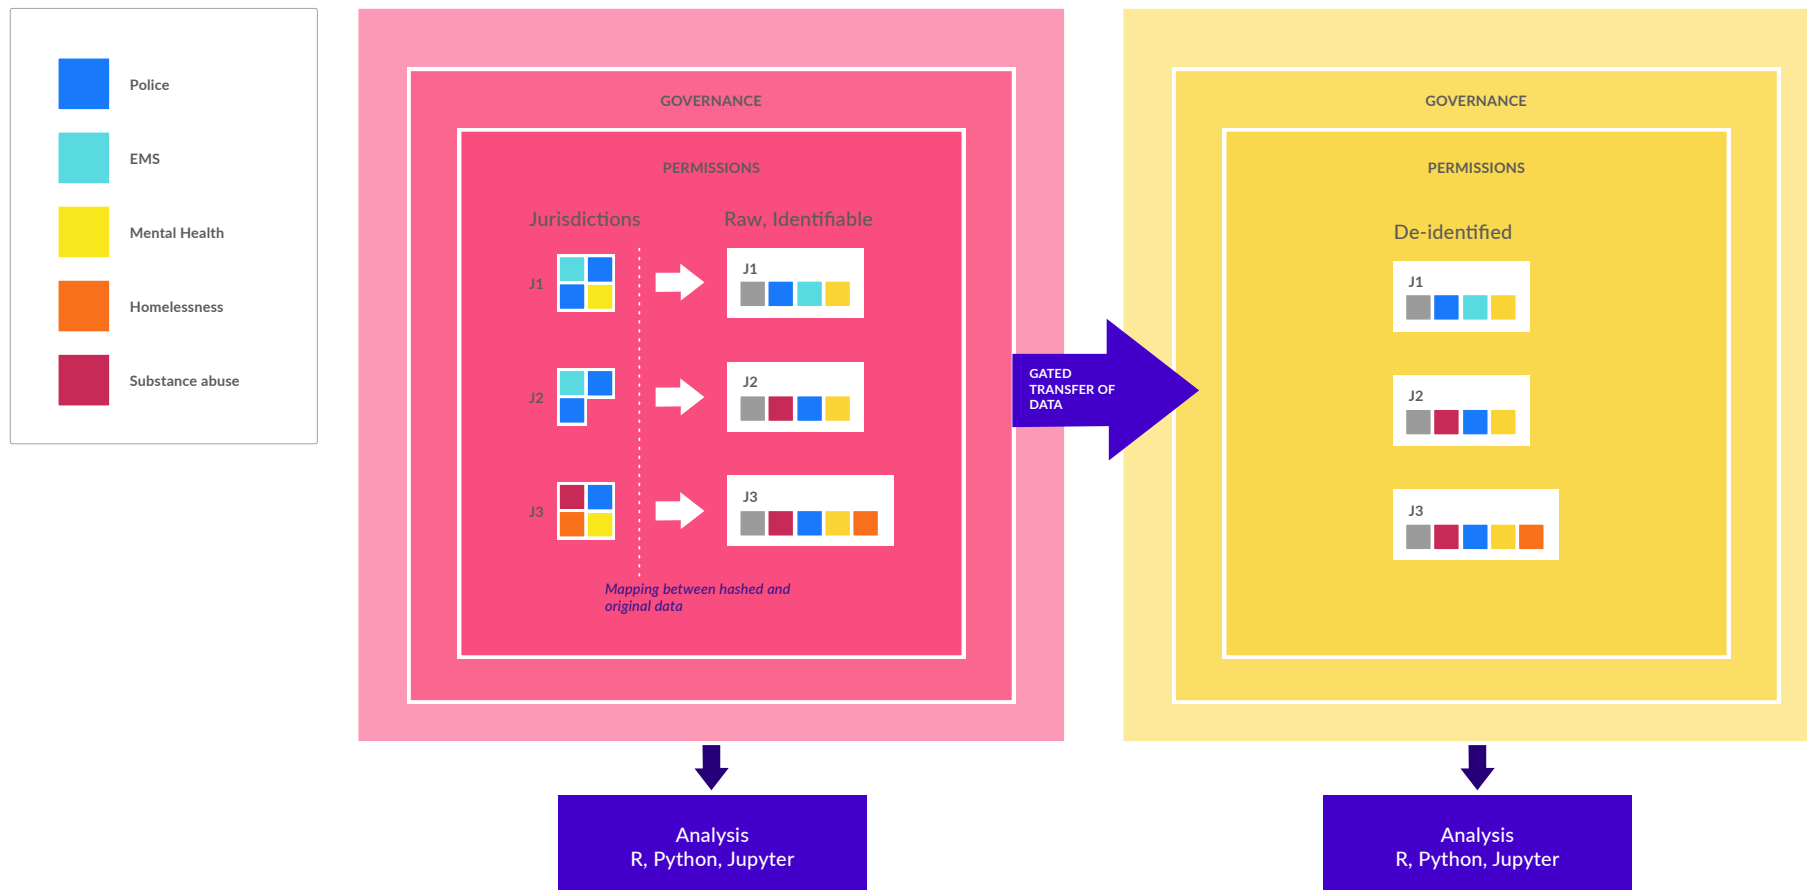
Police

EMS

Mental Health

Homelessness

Substance abuse

GOVERNANCE

PERMISSIONS

Jurisdictions

Raw, Identifiable

J1

J1

J2

J2

J3

J3

Mapping between hashed and original data

GATED TRANSFER OF DATA

GOVERNANCE

PERMISSIONS

De-identified

J1

J2

J3

Analysis
R, Python, Jupyter

Analysis
R, Python, Jupyter